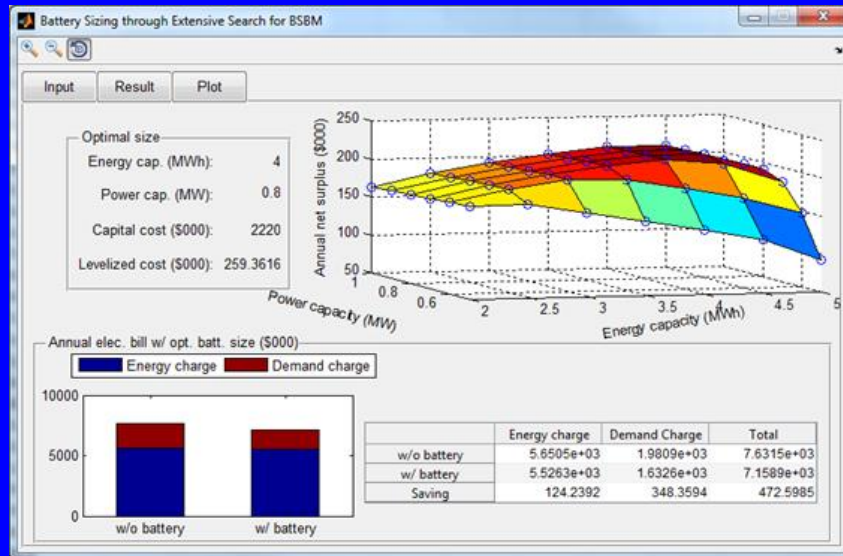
Battery Sizing through Extensive Search for BSBM

Input
Result
Plot

Optimal size
Energy cap. (MWh): 4
Power cap. (MW): 0.8
Capital cost ($000): 2220
Levelized cost ($000): 259.3616

Annual net surplus ($000)
250
200
150
100
50
1
0.8
0.6
Power capacity (MW)
2
2.5
3
3.5
4
4.5
5
Energy capacity (MWh)

Annual elec. bill w/ opt. batt. size ($000)
Energy charge
Demand charge
10000
5000
0
w/o battery
w/ battery

| | Energy charge | Demand Charge | Total |
|---|---|---|---|
| w/o battery | 5.6505e+03 | 1.9809e+03 | 7.6315e+03 |
| w/ battery | 5.5263e+03 | 1.6326e+03 | 7.1589e+03 |
| Saving | 124.2392 | 348.3594 | 472.5985 |